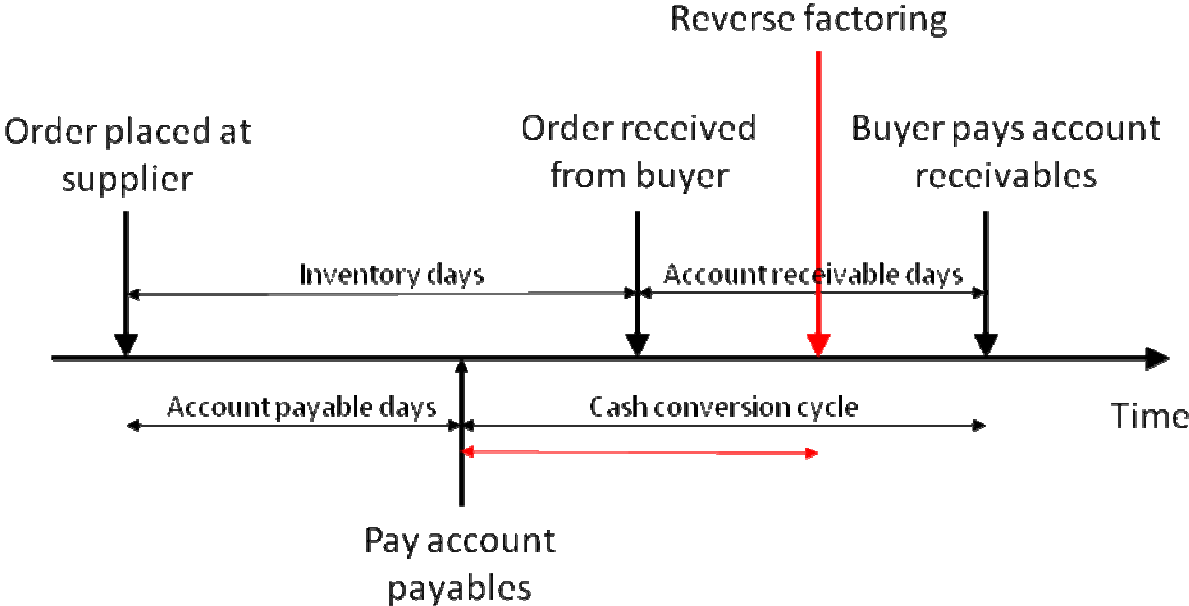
Reverse factoring

Order placed at supplier

Order received from buyer

Buyer pays account receivables

Inventory days

Account receivable days

Account payable days

Cash conversion cycle

Time

Pay account payables